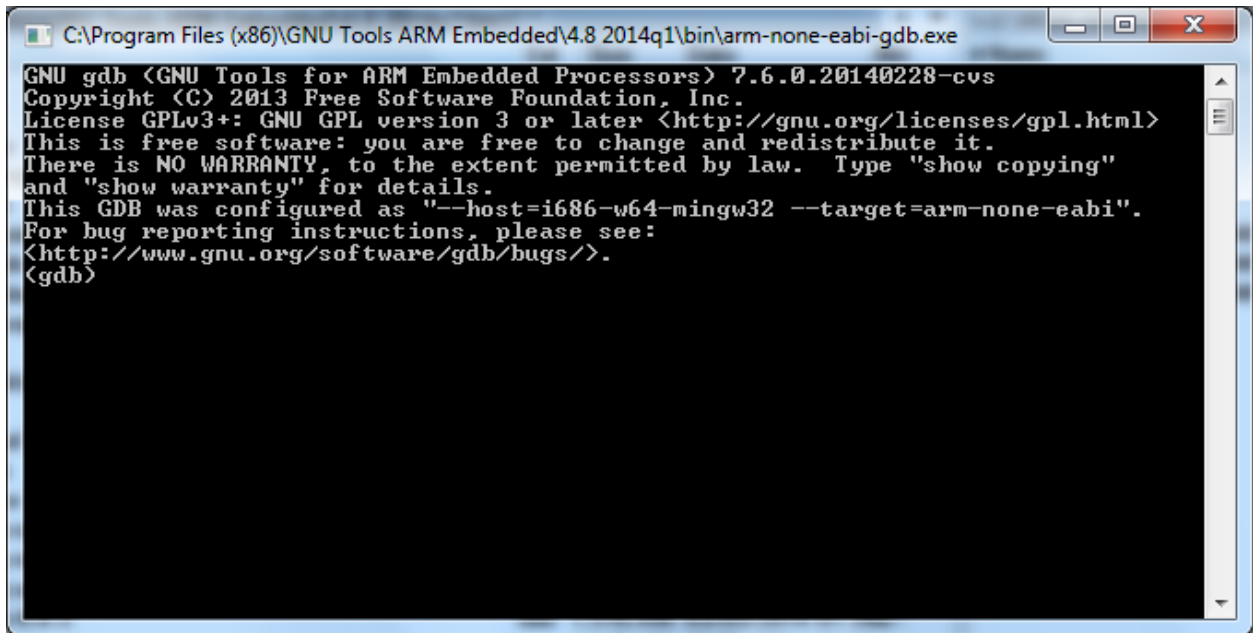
C:\Program Files (x86)\GNU Tools ARM Embedded\4.8 2014q1\bin\arm-none-eabi-gdb.exe

GNU gdb (GNU Tools for ARM Embedded Processors) 7.6.0.20140228-cvs
Copyright (C) 2013 Free Software Foundation, Inc.
License GPLv3+: GNU GPL version 3 or later <http://gnu.org/licenses/gpl.html>
This is free software: you are free to change and redistribute it.
There is NO WARRANTY, to the extent permitted by law. Type "show copying"
and "show warranty" for details.
This GDB was configured as "--host=i686-w64-mingw32 --target=arm-none-eabi".
For bug reporting instructions, please see:
<http://www.gnu.org/software/gdb/bugs/>.
(gdb)